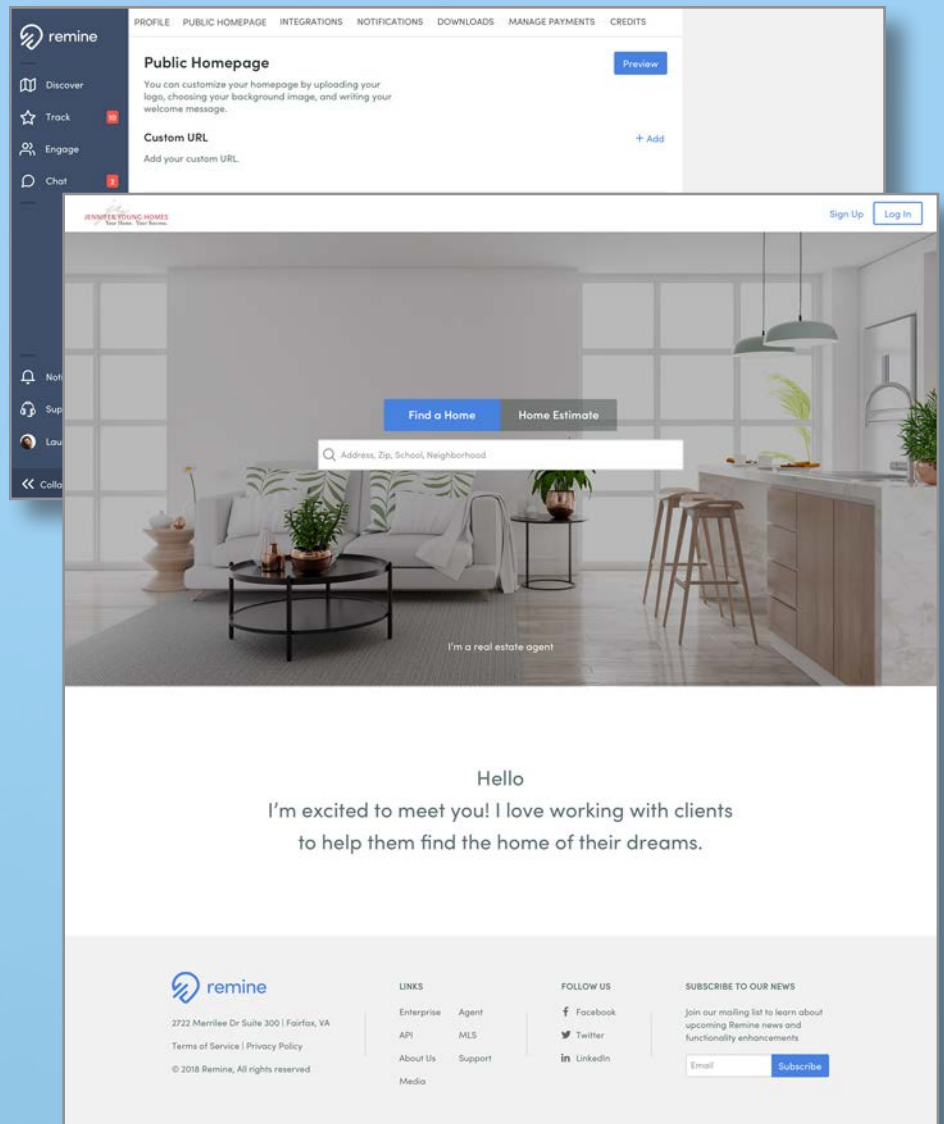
remine

Discover

Track 10

Engage

Chat 2

Not

Sup

Lau

Colla

PROFILE PUBLIC HOMEPAGE INTEGRATIONS NOTIFICATIONS DOWNLOADS MANAGE PAYMENTS CREDITS

Public Homepage

Preview

You can customize your homepage by uploading your logo, choosing your background image, and writing your welcome message.

Custom URL

+ Add

Add your custom URL.

JENNIFER YOUNG HOMES
Your Home. Your Success.

Sign Up Log In

Find a Home Home Estimate

Address, Zip, School, Neighborhood

I'm a real estate agent

Hello
I'm excited to meet you! I love working with clients to help them find the home of their dreams.

remine

2722 Merrilee Dr Suite 300 | Fairfax, VA

Terms of Service | Privacy Policy

© 2018 Remine, All rights reserved

LINKS

Enterprise Agent
API MLS
About Us Support
Media

FOLLOW US

Facebook
Twitter
LinkedIn

SUBSCRIBE TO OUR NEWS

Join our mailing list to learn about upcoming Remine news and functionality enhancements

Email Subscribe